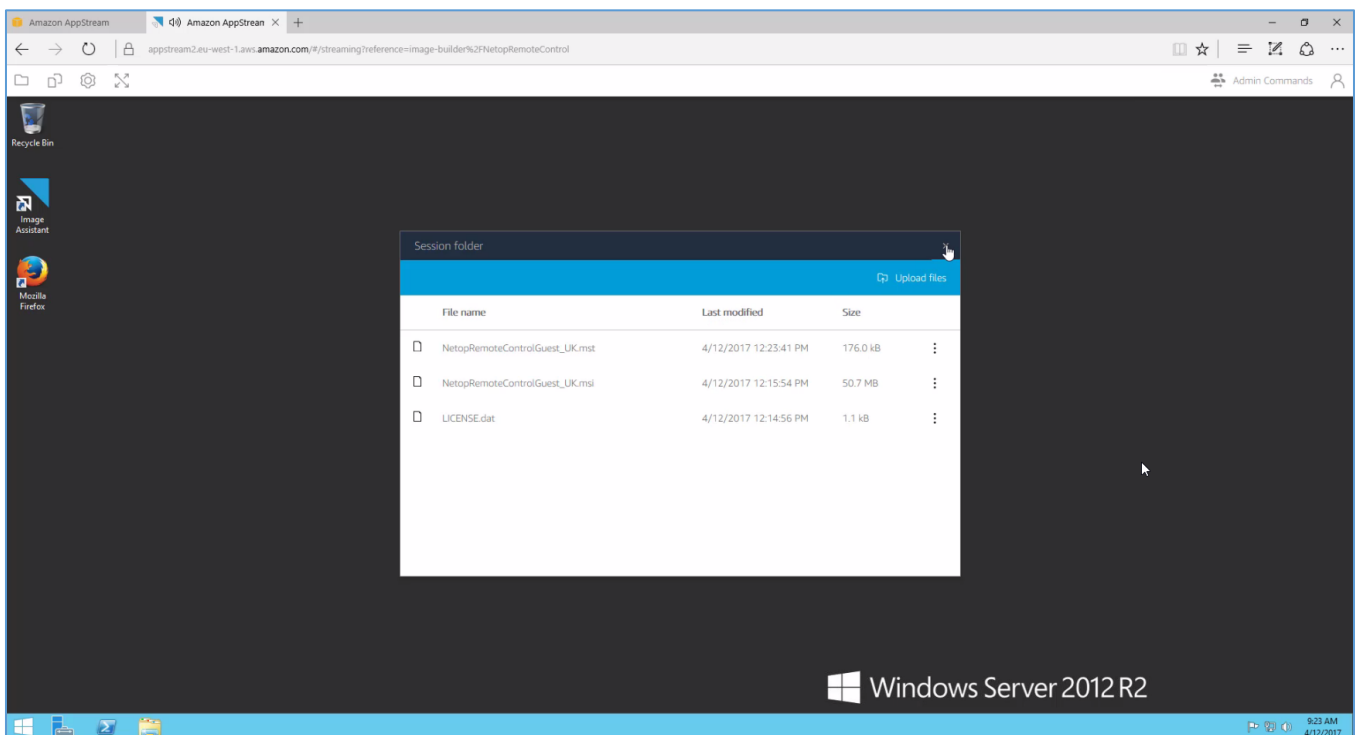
Amazon AppStream

Amazon AppStrean

appstream2.eu-west-1.aws.amazon.com/#/streaming?reference=image-builder%2FNetopRemoteControl

Admin Commands

Recycle Bin

Image Assistant

Mozilla Firefox

Session folder

Upload files

| File name | Last modified | Size |
|---|---|---|
| NetopRemoteControlGuest_UK.mst | 4/12/2017 12:23:41 PM | 176.0 kB |
| NetopRemoteControlGuest_UK.msi | 4/12/2017 12:15:54 PM | 50.7 MB |
| LICENSE.dat | 4/12/2017 12:14:56 PM | 1.1 kB |

Windows Server 2012 R2

9:23 AM
4/12/2017